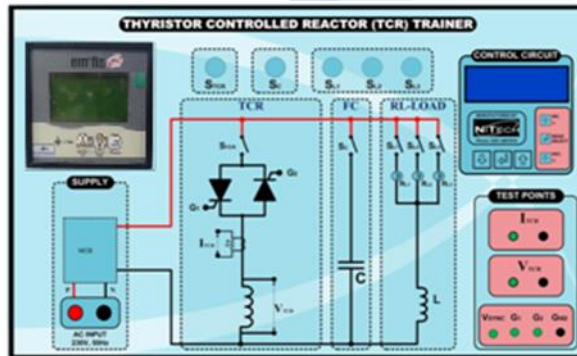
THYRISTOR CONTROLLED REACTOR (TCR) TRAINER

enrtis

CONTROL CIRCUIT

NITECH

$S_{TCR}$ $S_C$ $S_{L1}$ $S_{L2}$ $S_{L3}$

TCR

FC

RL-LOAD

$S_{TCR}$

$G_2$

$G_1$

$I_{TCR}$

$V_{TCR}$

$S_C$

C

$S_{L1}$ $S_{L2}$ $S_{L3}$

$R_{L1}$ $R_{L2}$ $R_{L3}$

L

SUPPLY

MCB

P N

AC INPUT 230V, 50Hz

TEST POINTS

$I_{TCR}$

$V_{TCR}$

$V_{SYNC}$ $G_1$ $G_2$ GND